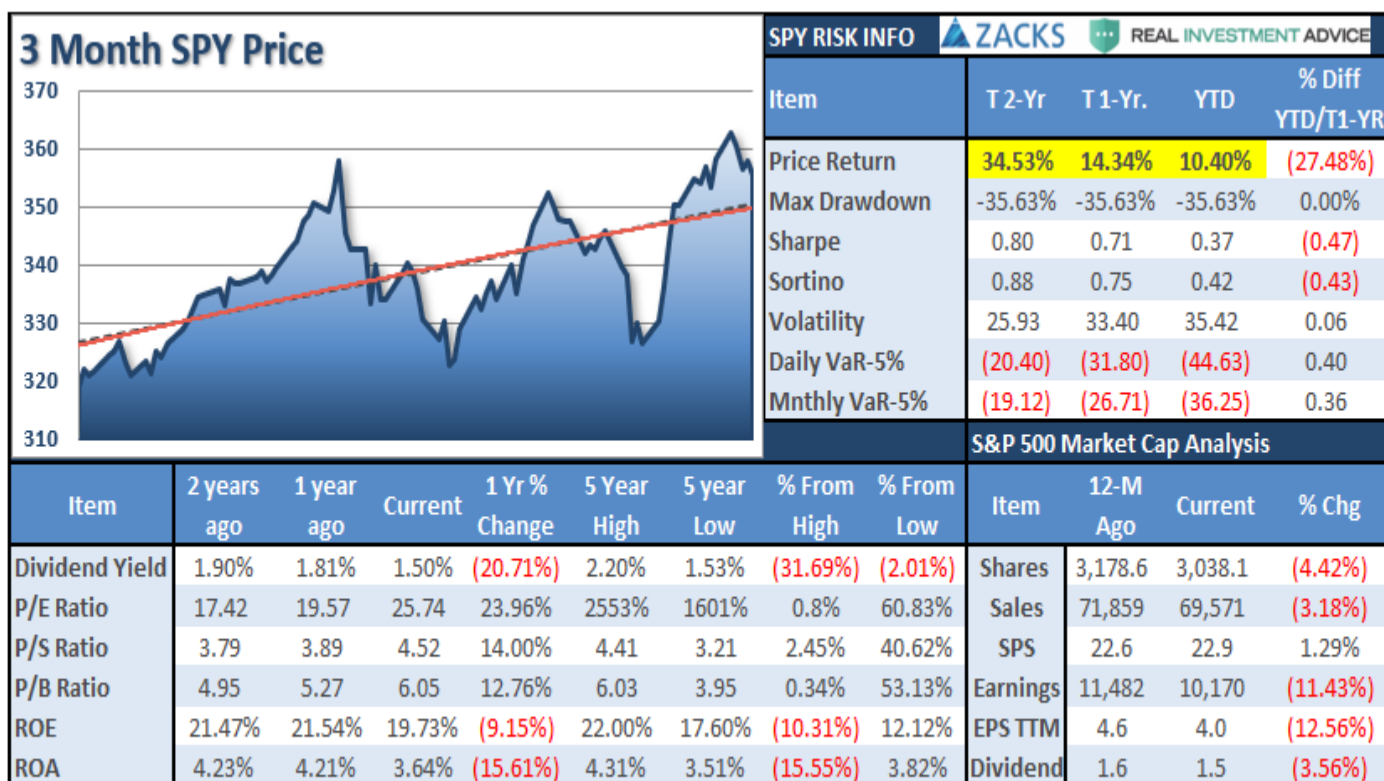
3 Month SPY Price

370
360
350
340
330
320
310

SPY RISK INFO ZACKS REAL INVESTMENT ADVICE

| Item | T 2-Yr | T 1-Yr. | YTD | % Diff YTD/T1-YR |
|---|---|---|---|---|
| Price Return | 34.53% | 14.34% | 10.40% | (27.48%) |
| Max Drawdown | -35.63% | -35.63% | -35.63% | 0.00% |
| Sharpe | 0.80 | 0.71 | 0.37 | (0.47) |
| Sortino | 0.88 | 0.75 | 0.42 | (0.43) |
| Volatility | 25.93 | 33.40 | 35.42 | 0.06 |
| Daily VaR-5% | (20.40) | (31.80) | (44.63) | 0.40 |
| Mnthly VaR-5% | (19.12) | (26.71) | (36.25) | 0.36 |

| Item | 2 years ago | 1 year ago | Current | 1 Yr % Change | 5 Year High | 5 year Low | % From High | % From Low |
|---|---|---|---|---|---|---|---|---|
| Dividend Yield | 1.90% | 1.81% | 1.50% | (20.71%) | 2.20% | 1.53% | (31.69%) | (2.01%) |
| P/E Ratio | 17.42 | 19.57 | 25.74 | 23.96% | 2553% | 1601% | 0.8% | 60.83% |
| P/S Ratio | 3.79 | 3.89 | 4.52 | 14.00% | 4.41 | 3.21 | 2.45% | 40.62% |
| P/B Ratio | 4.95 | 5.27 | 6.05 | 12.76% | 6.03 | 3.95 | 0.34% | 53.13% |
| ROE | 21.47% | 21.54% | 19.73% | (9.15%) | 22.00% | 17.60% | (10.31%) | 12.12% |
| ROA | 4.23% | 4.21% | 3.64% | (15.61%) | 4.31% | 3.51% | (15.55%) | 3.82% |

S&P 500 Market Cap Analysis

| Item | 12-M Ago | Current | % Chg |
|---|---|---|---|
| Shares | 3,178.6 | 3,038.1 | (4.42%) |
| Sales | 71,859 | 69,571 | (3.18%) |
| SPS | 22.6 | 22.9 | 1.29% |
| Earnings | 11,482 | 10,170 | (11.43%) |
| EPS TTM | 4.6 | 4.0 | (12.56%) |
| Dividend | 1.6 | 1.5 | (3.56%) |